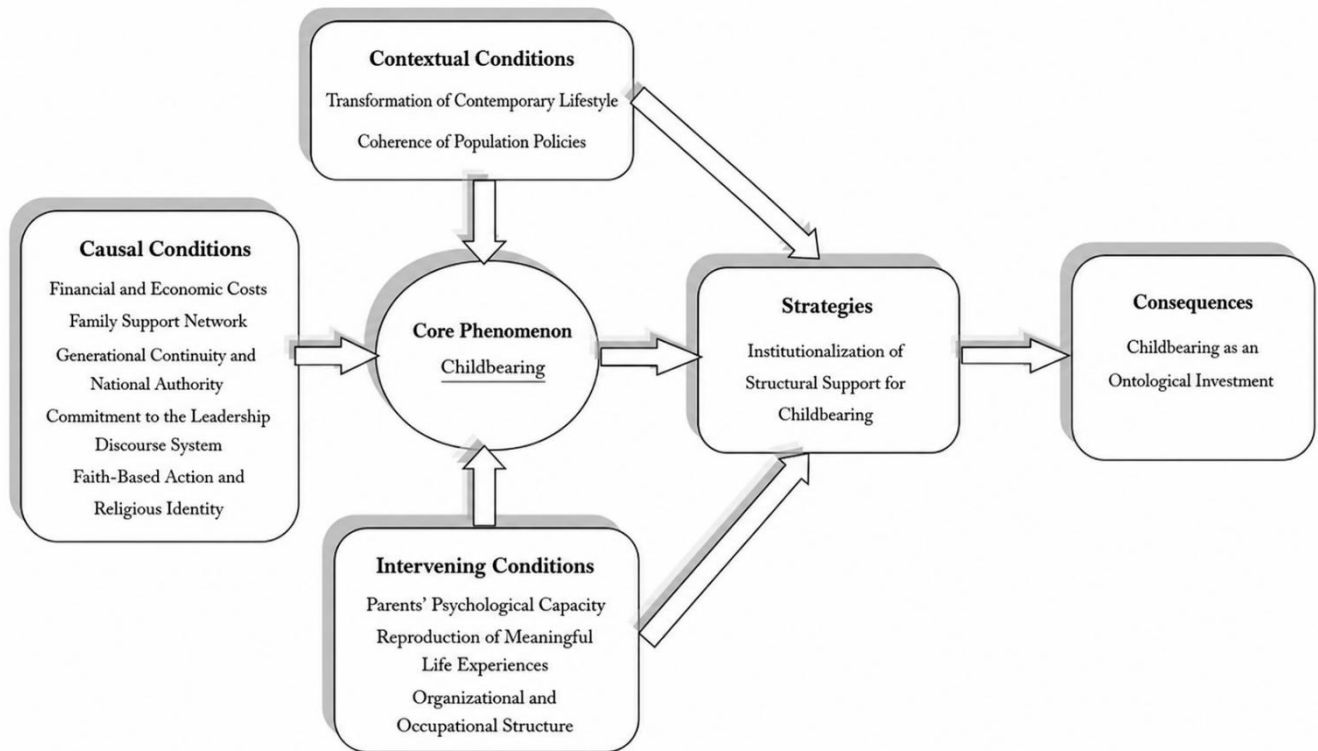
Contextual Conditions

Transformation of Contemporary Lifestyle

Coherence of Population Policies

Causal Conditions

Financial and Economic Costs

Family Support Network

Generational Continuity and National Authority

Commitment to the Leadership Discourse System

Faith-Based Action and Religious Identity

Core Phenomenon

Childbearing

Strategies

Institutionalization of Structural Support for Childbearing

Consequences

Childbearing as an Ontological Investment

Intervening Conditions

Parents' Psychological Capacity

Reproduction of Meaningful Life Experiences

Organizational and Occupational Structure